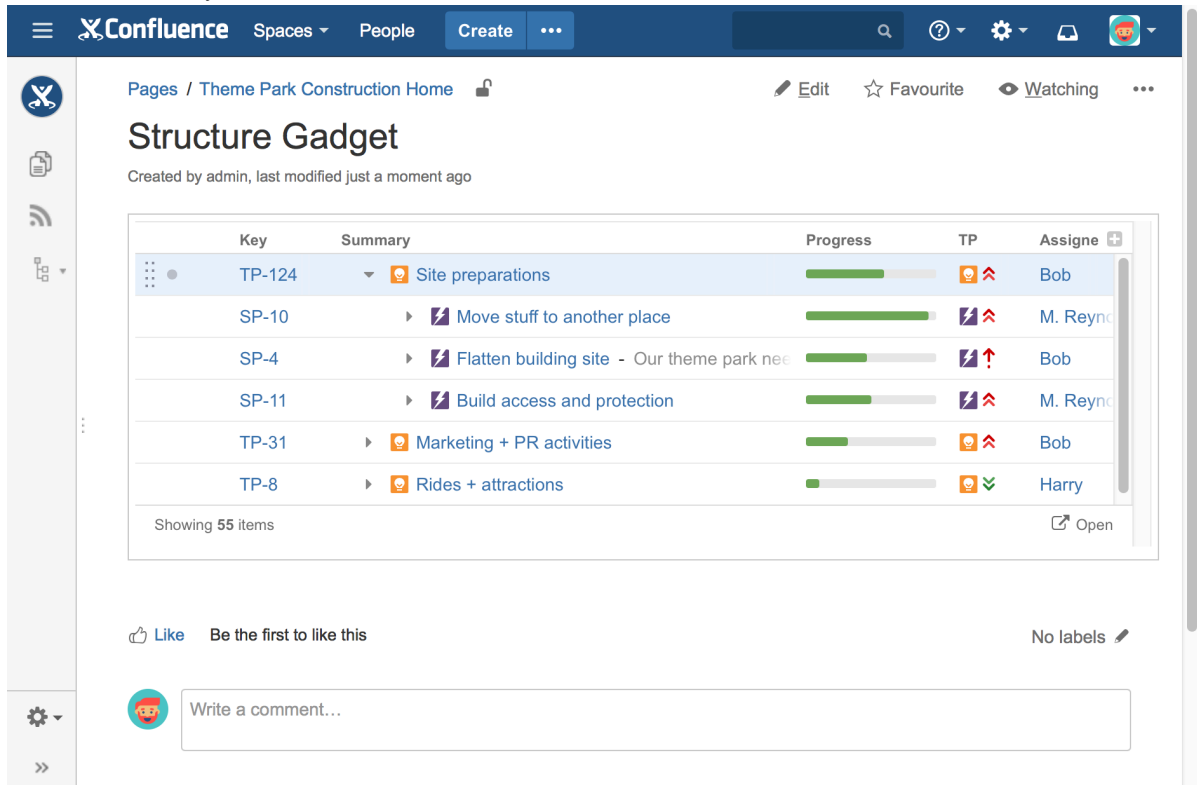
Confluence Spaces People Create •••

Pages / Theme Park Construction Home

Edit Favourite Watching •••

Structure Gadget

Created by admin, last modified just a moment ago

| Key | Summary | Progress | TP | Assigne |
|---|---|---|---|---|
| TP-124 | Site preparations | | | Bob |
| SP-10 | Move stuff to another place | | | M. Reyno |
| SP-4 | Flatten building site - Our theme park nee | | | Bob |
| SP-11 | Build access and protection | | | M. Reyno |
| TP-31 | Marketing + PR activities | | | Bob |
| TP-8 | Rides + attractions | | | Harry |

Showing 55 items

Open

Like Be the first to like this

No labels

Write a comment…

»